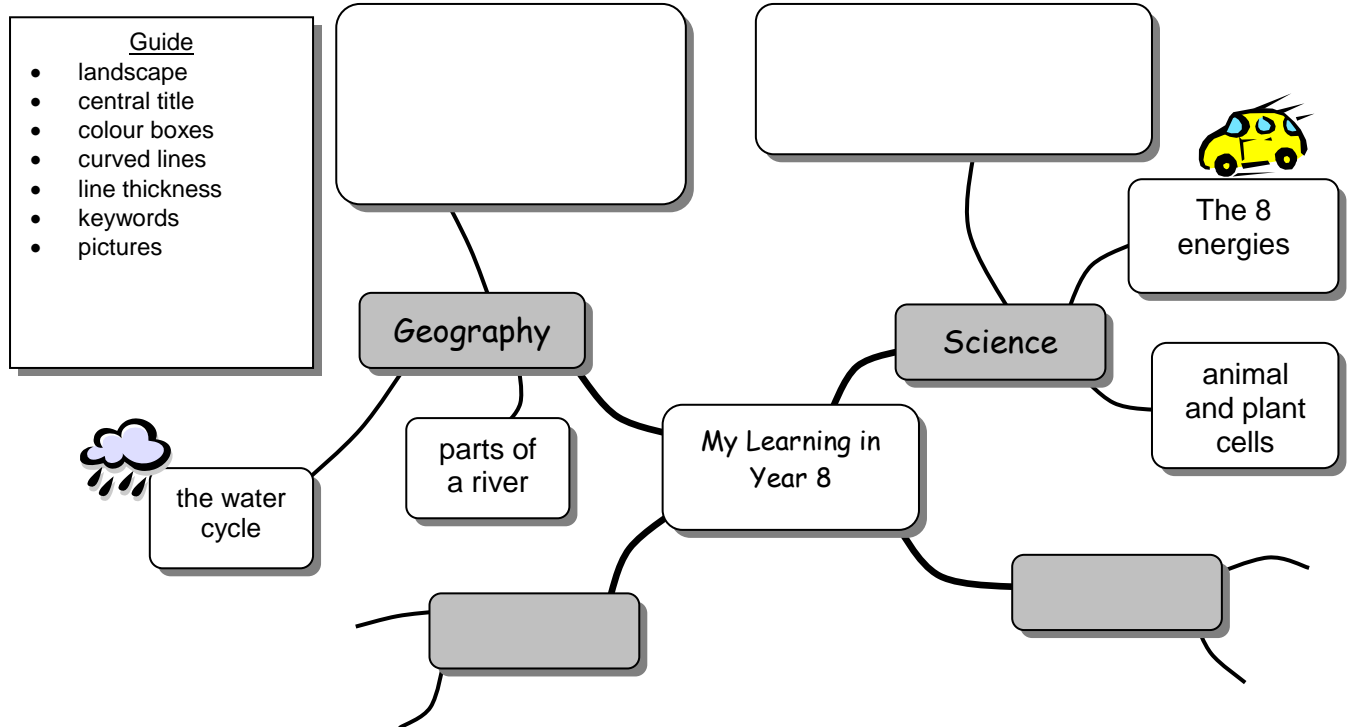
Guide
- landscape
- central title
- colour boxes
- curved lines
- line thickness
- keywords
- pictures

Geography

Science

The 8 energies

animal and plant cells

My Learning in Year 8

parts of a river

the water cycle